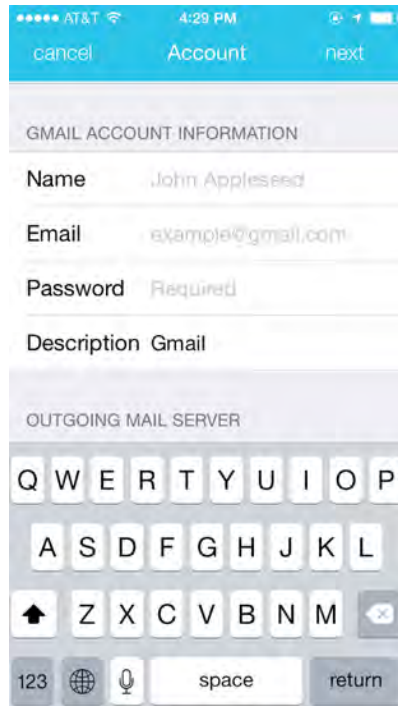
●●●●● AT&T 4:29 PM

cancel Account next

GMAIL ACCOUNT INFORMATION

Name John Appleseed

Email example@gmail.com

Password Required

Description Gmail

OUTGOING MAIL SERVER

Q W E R T Y U I O P

A S D F G H J K L

Z X C V B N M

123 space return